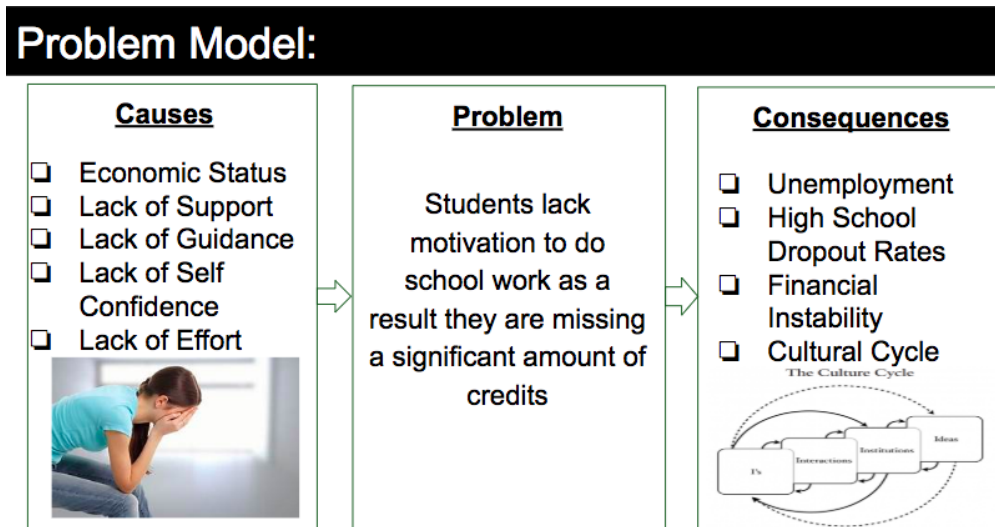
Problem Model:

Causes

❏ Economic Status
❏ Lack of Support
❏ Lack of Guidance
❏ Lack of Self Confidence
❏ Lack of Effort

Problem

Students lack motivation to do school work as a result they are missing a significant amount of credits

Consequences

❏ Unemployment
❏ High School Dropout Rates
❏ Financial Instability
❏ Cultural Cycle

The Culture Cycle

I's
Interactions
Institutions
Ideas